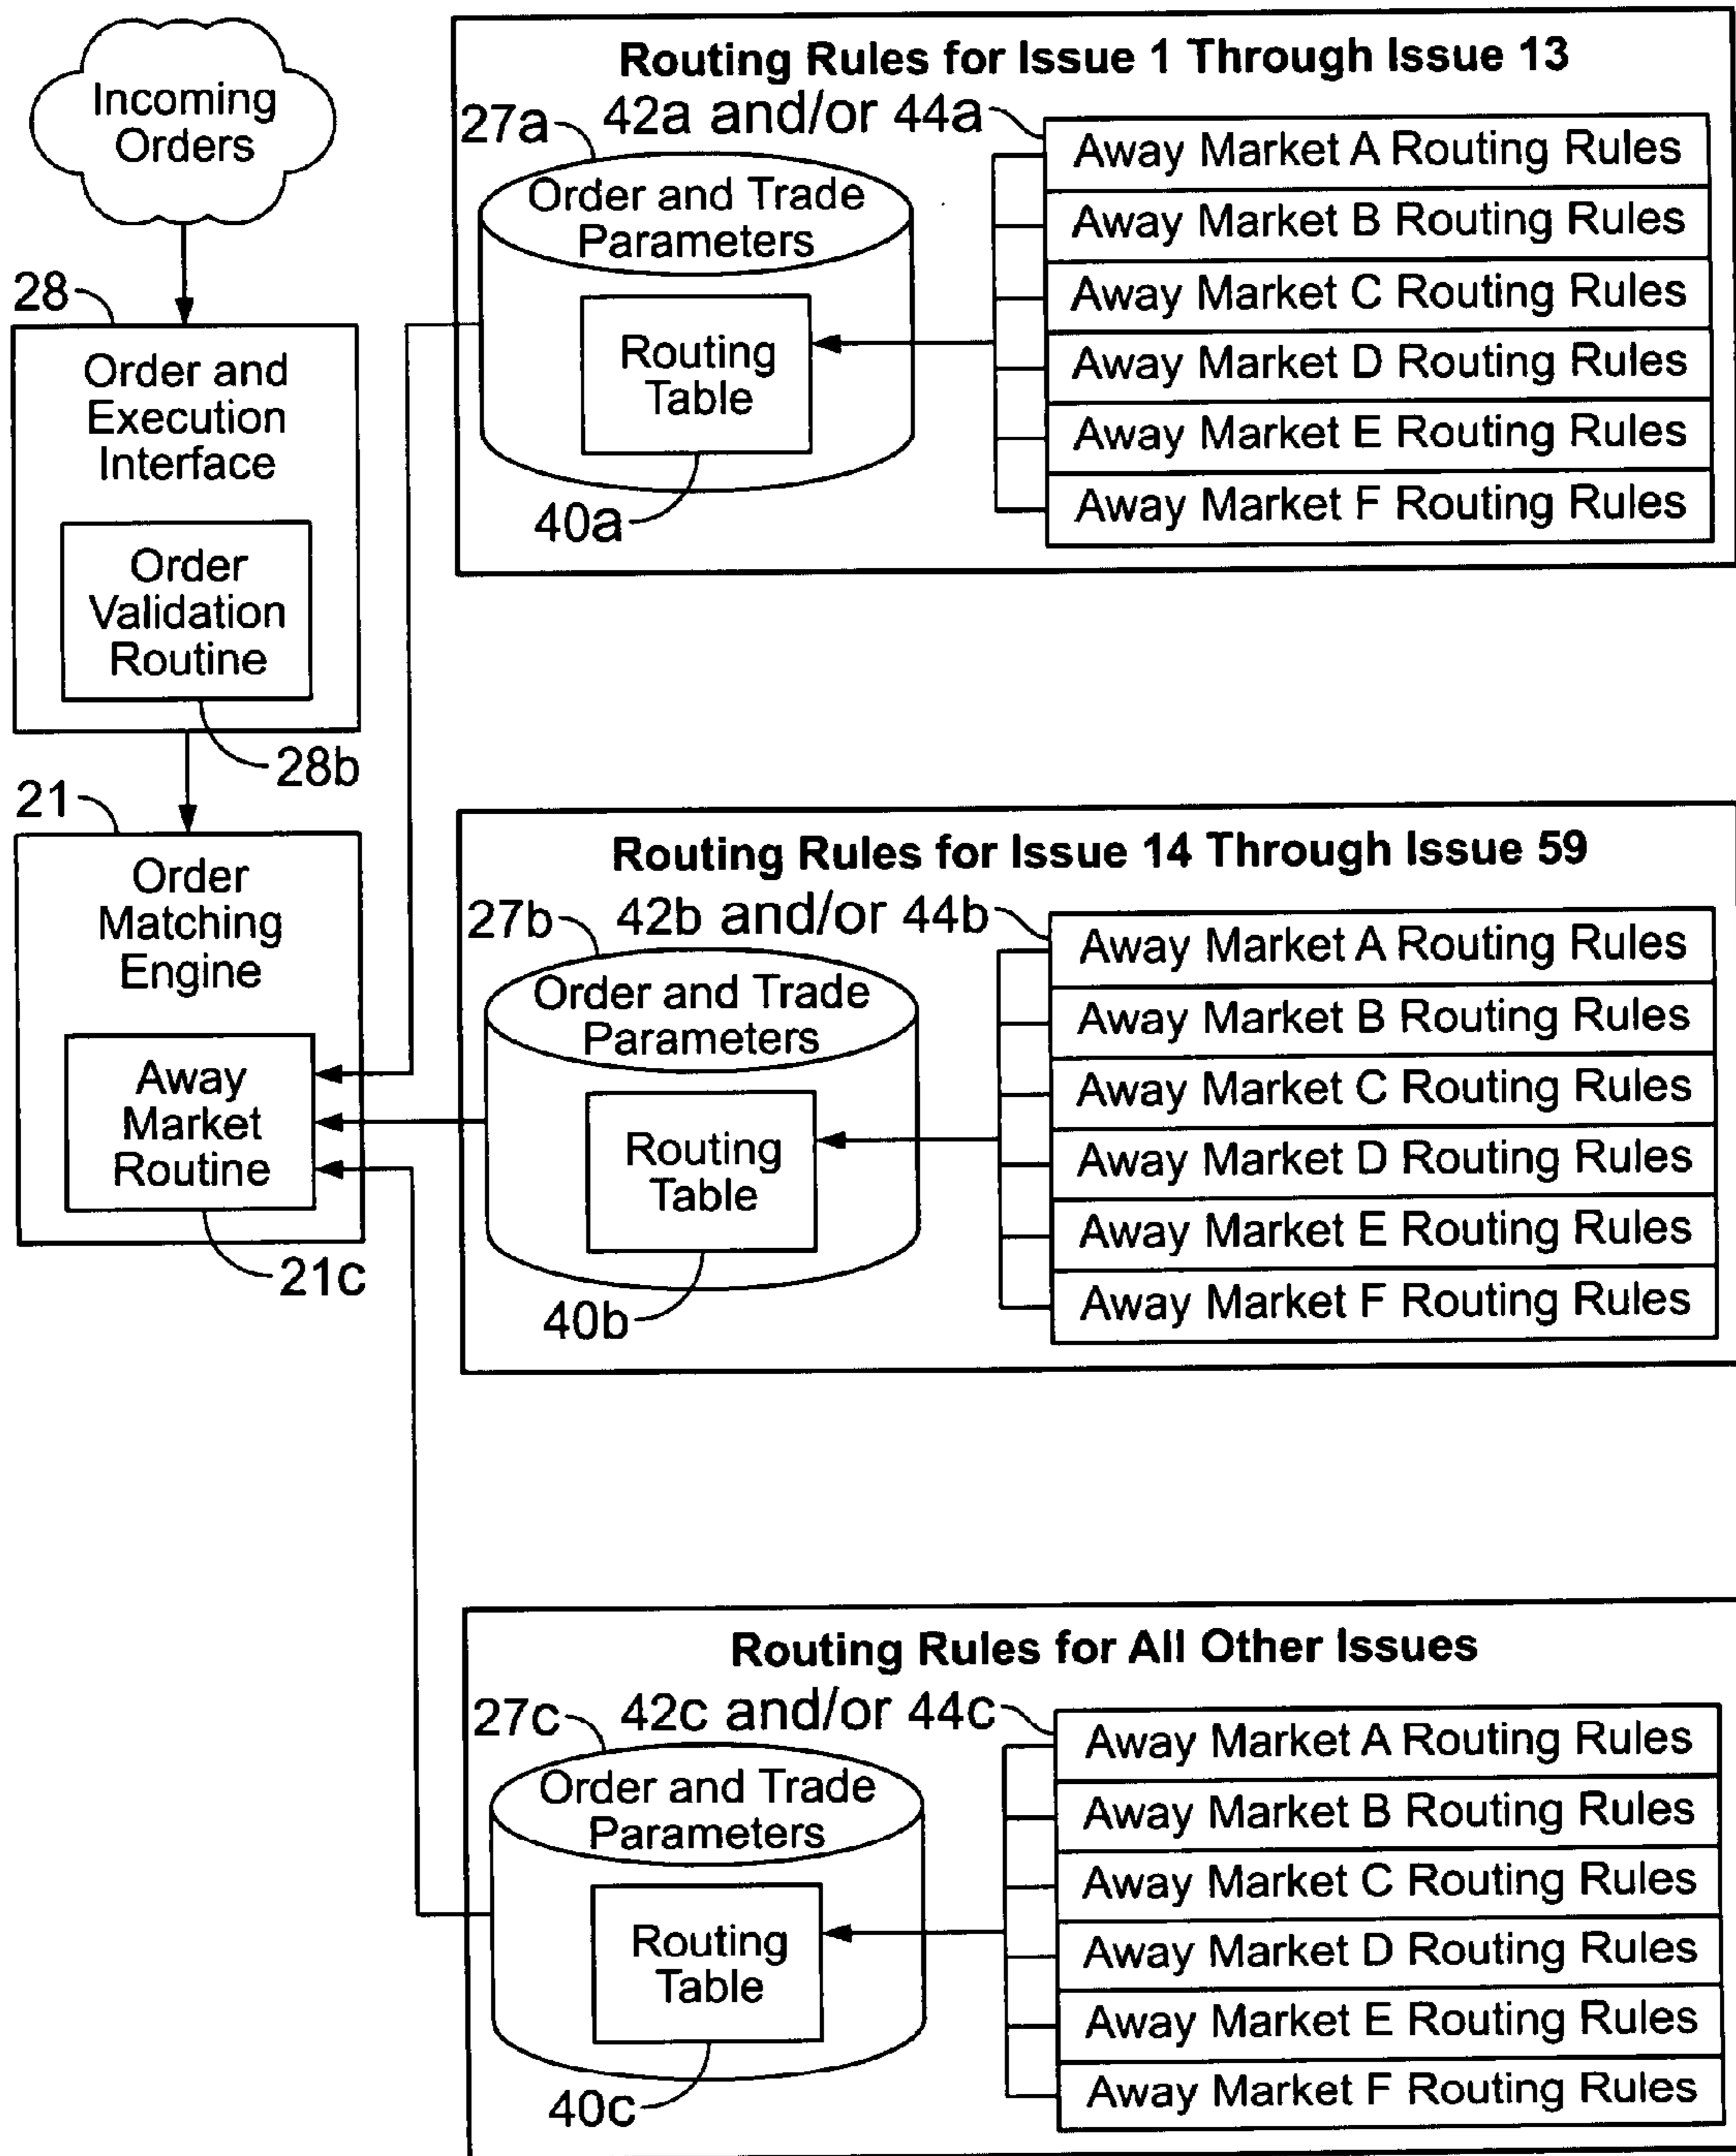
Incoming Orders

28

Order and Execution Interface

Order Validation Routine

28b

21

Order Matching Engine

Away Market Routine

21c

Routing Rules for Issue 1 Through Issue 13

27a

42a and/or 44a

Order and Trade Parameters

Routing Table

40a

Away Market A Routing Rules
Away Market B Routing Rules
Away Market C Routing Rules
Away Market D Routing Rules
Away Market E Routing Rules
Away Market F Routing Rules

Routing Rules for Issue 14 Through Issue 59

27b

42b and/or 44b

Order and Trade Parameters

Routing Table

40b

Away Market A Routing Rules
Away Market B Routing Rules
Away Market C Routing Rules
Away Market D Routing Rules
Away Market E Routing Rules
Away Market F Routing Rules

Routing Rules for All Other Issues

27c

42c and/or 44c

Order and Trade Parameters

Routing Table

40c

Away Market A Routing Rules
Away Market B Routing Rules
Away Market C Routing Rules
Away Market D Routing Rules
Away Market E Routing Rules
Away Market F Routing Rules